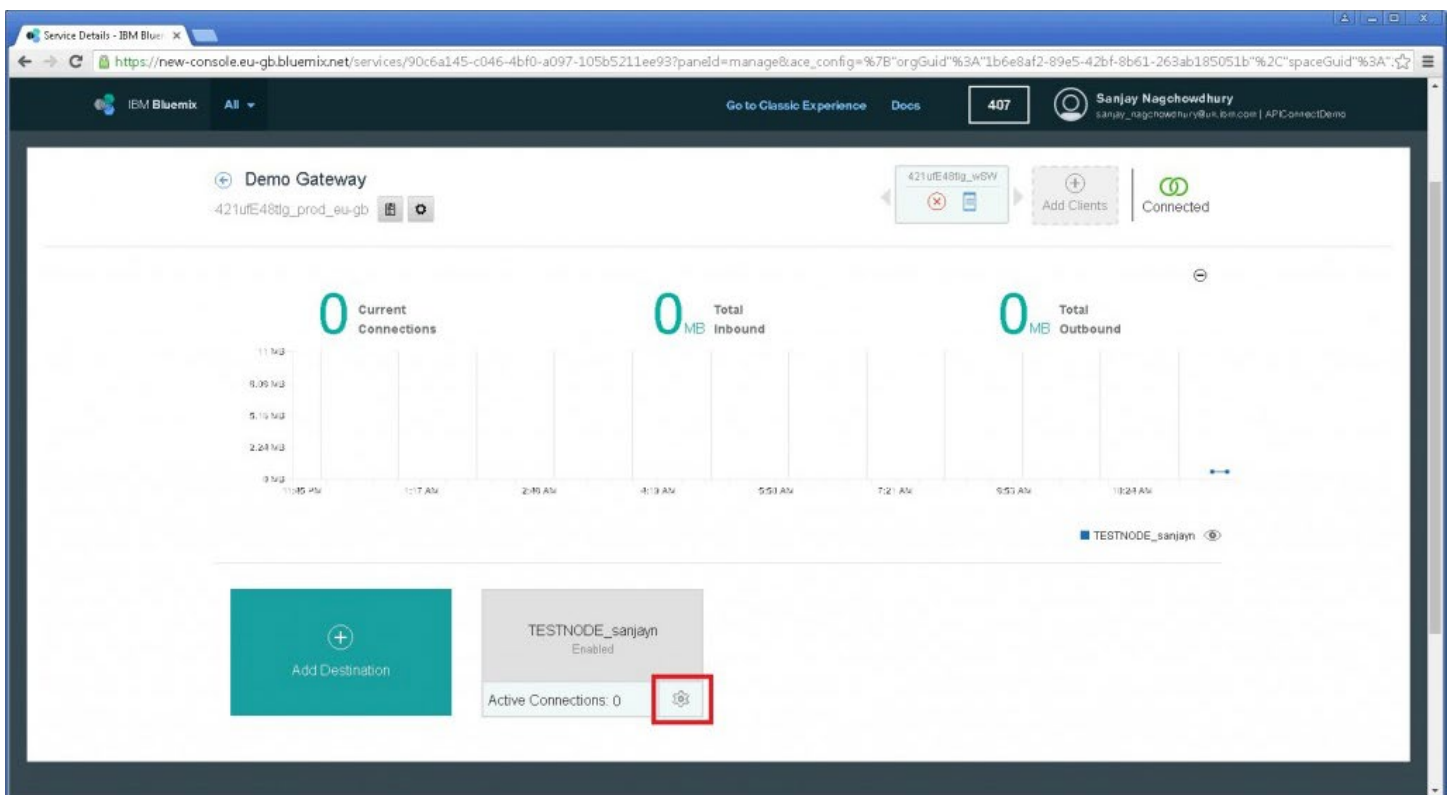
Service Details - IBM Bluer ×

https://new-console.eu-gb.bluemix.net/services/90c6a145-c046-4bf0-a097-105b5211ee93?paneId=manage&ace_config=%7B"orgGuid"%3A"1b6e8af2-89e5-42bf-8b61-263ab185051b"%2C"spaceGuid"%3A"

IBM Bluemix All

Go to Classic Experience Docs 407

Sanjay Nagchowdhury
sanjay_nagchowdhury@uk.ibm.com | APIConnectDemo

Demo Gateway
421ufE48tlg_prod_eu-gb

421ufE48tlg_wSW

Add Clients

Connected

0 Current Connections

0 MB Total Inbound

0 MB Total Outbound

11 MB
8.06 MB
5.15 MB
2.24 MB
0 MB

11:45 PM 1:17 AM 2:49 AM 4:19 AM 5:50 AM 7:21 AM 8:53 AM 10:24 AM

TESTNODE_sanjayn

Add Destination

TESTNODE_sanjayn
Enabled

Active Connections: 0